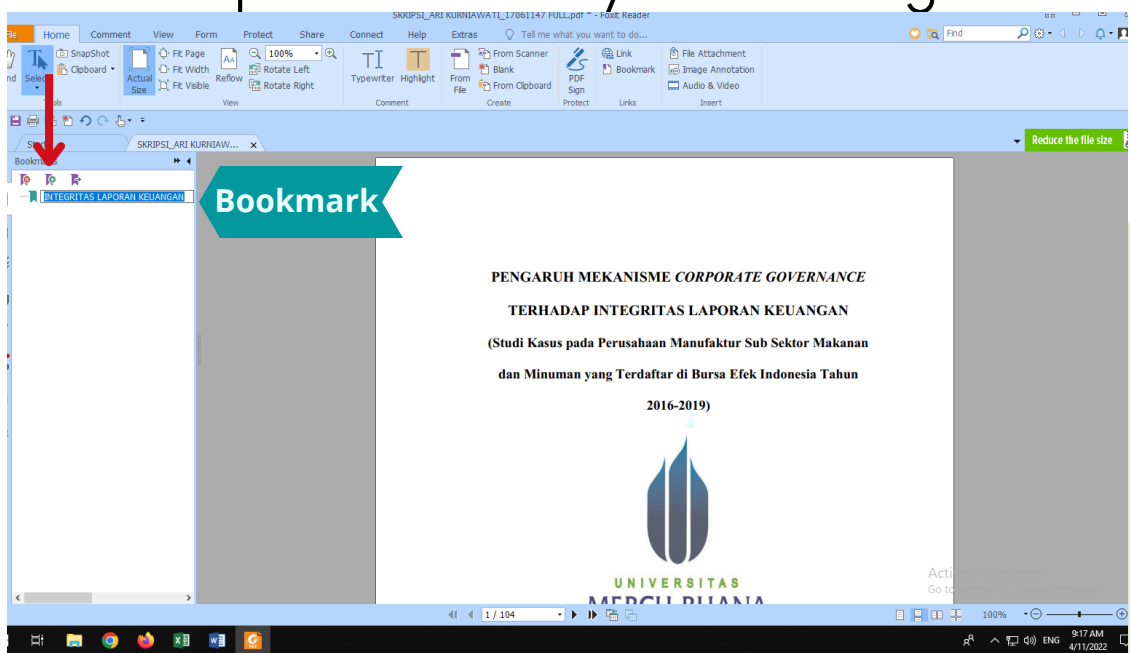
SKRIPSI_ARI KURNIAWATI_17061147 FULL.pdf * - Foxit Reader

File Home Comment View Form Protect Share Connect Help Extras Tell me what you want to do...

Find

Hand Select SnapShot Clipboard Actual Size Fit Page Fit Width Fit Visible Reflow 100% Rotate Left Rotate Right Typewriter Highlight From File From Scanner Blank From Clipboard PDF Sign Link Bookmark File Attachment Image Annotation Audio & Video

Tools View Comment Create Protect Links Insert

Start SKRIPSI_ARI KURNIAW... ×

Reduce the file size

Bookmarks

INTEGRITAS LAPORAN KEUANGAN

Bookmark

PENGARUH MEKANISME *CORPORATE GOVERNANCE*

TERHADAP INTEGRITAS LAPORAN KEUANGAN

(Studi Kasus pada Perusahaan Manufaktur Sub Sektor Makanan

dan Minuman yang Terdaftar di Bursa Efek Indonesia Tahun

2016-2019)

UNIVERSITAS

MERCU BUANA

Activate Windows
Go to

1 / 104

100%

ENG 9:17 AM 4/11/2022